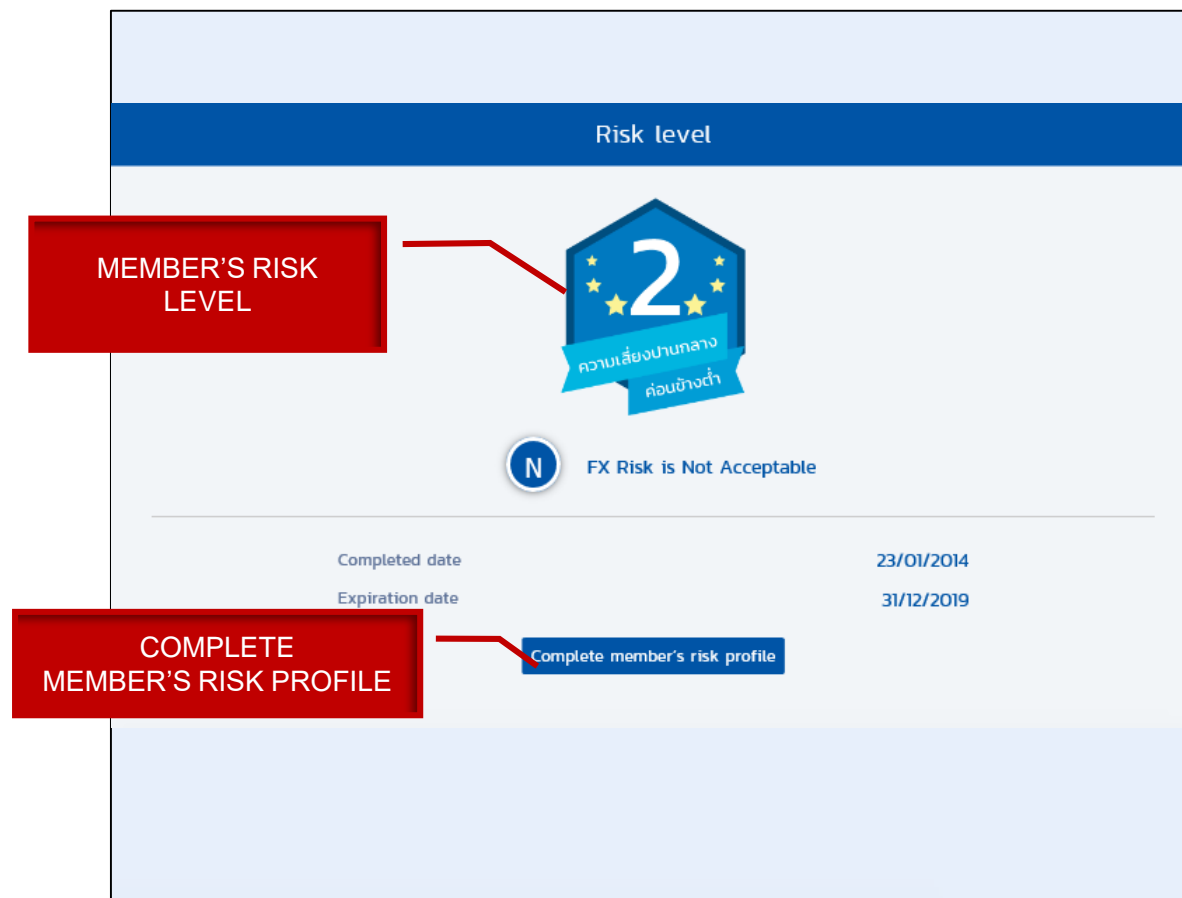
Risk level

MEMBER'S RISK LEVEL

2

ความเสี่ยงปานกลาง
ค่อนข้างต่ำ

N

FX Risk is Not Acceptable

Completed date 23/01/2014

Expiration date 31/12/2019

COMPLETE MEMBER'S RISK PROFILE

Complete member's risk profile